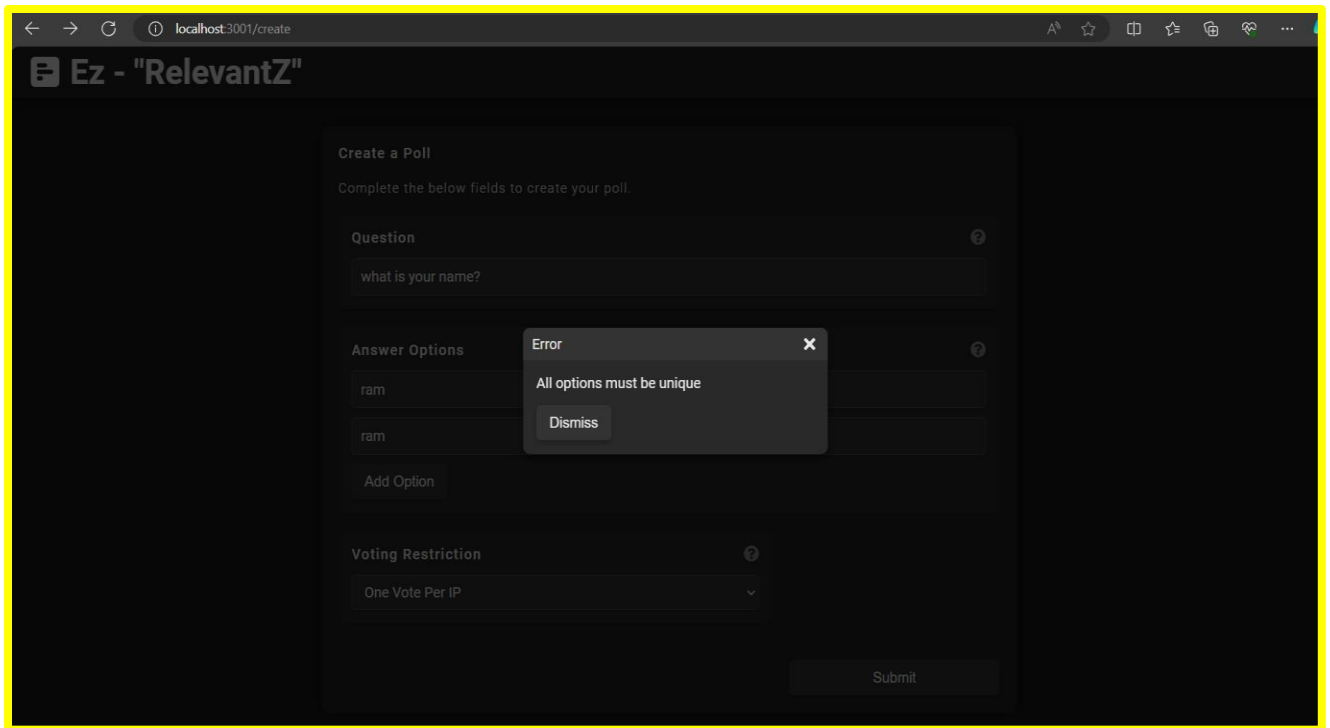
localhost:3001/create

Ez - "RelevantZ"

Create a Poll

Complete the below fields to create your poll.

Question

what is your name?

Answer Options

ram

ram

Add Option

Error

All options must be unique

Dismiss

Voting Restriction

One Vote Per IP

Submit